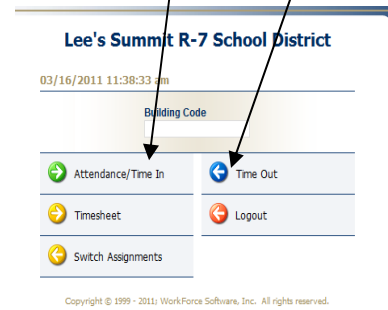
Lee's Summit R-7 School District

03/16/2011 11:38:33 am

Building Code

Attendance/Time In

Time Out

Timesheet

Logout

Switch Assignments

Copyright © 1999 - 2011; WorkForce Software, Inc. All rights reserved.